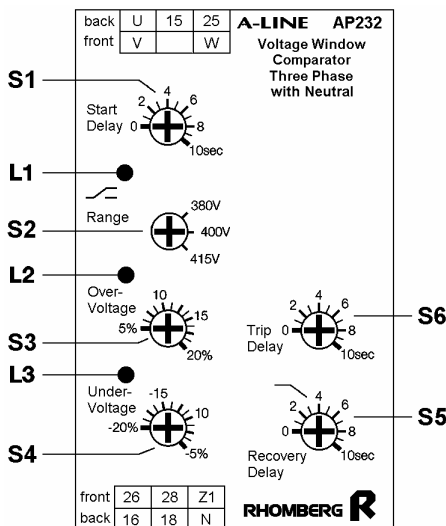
| back | U | 15 | 25 |
|---|---|---|---|
| front | V | | W |

A-LINE AP232

Voltage Window Comparator Three Phase with Neutral

S1

Start Delay

0 2 4 6 8 10sec

L1

Range

S2

380V 400V 415V

L2

Over-Voltage

5% 10 15 20%

S3

Trip Delay

0 2 4 6 8 10sec

S6

L3

Under-Voltage

-20% -15 10 -5%

S4

Recovery Delay

0 2 4 6 8 10sec

S5

| front | 26 | 28 | Z1 |
|---|---|---|---|
| back | 16 | 18 | N |

RHOMBERG R